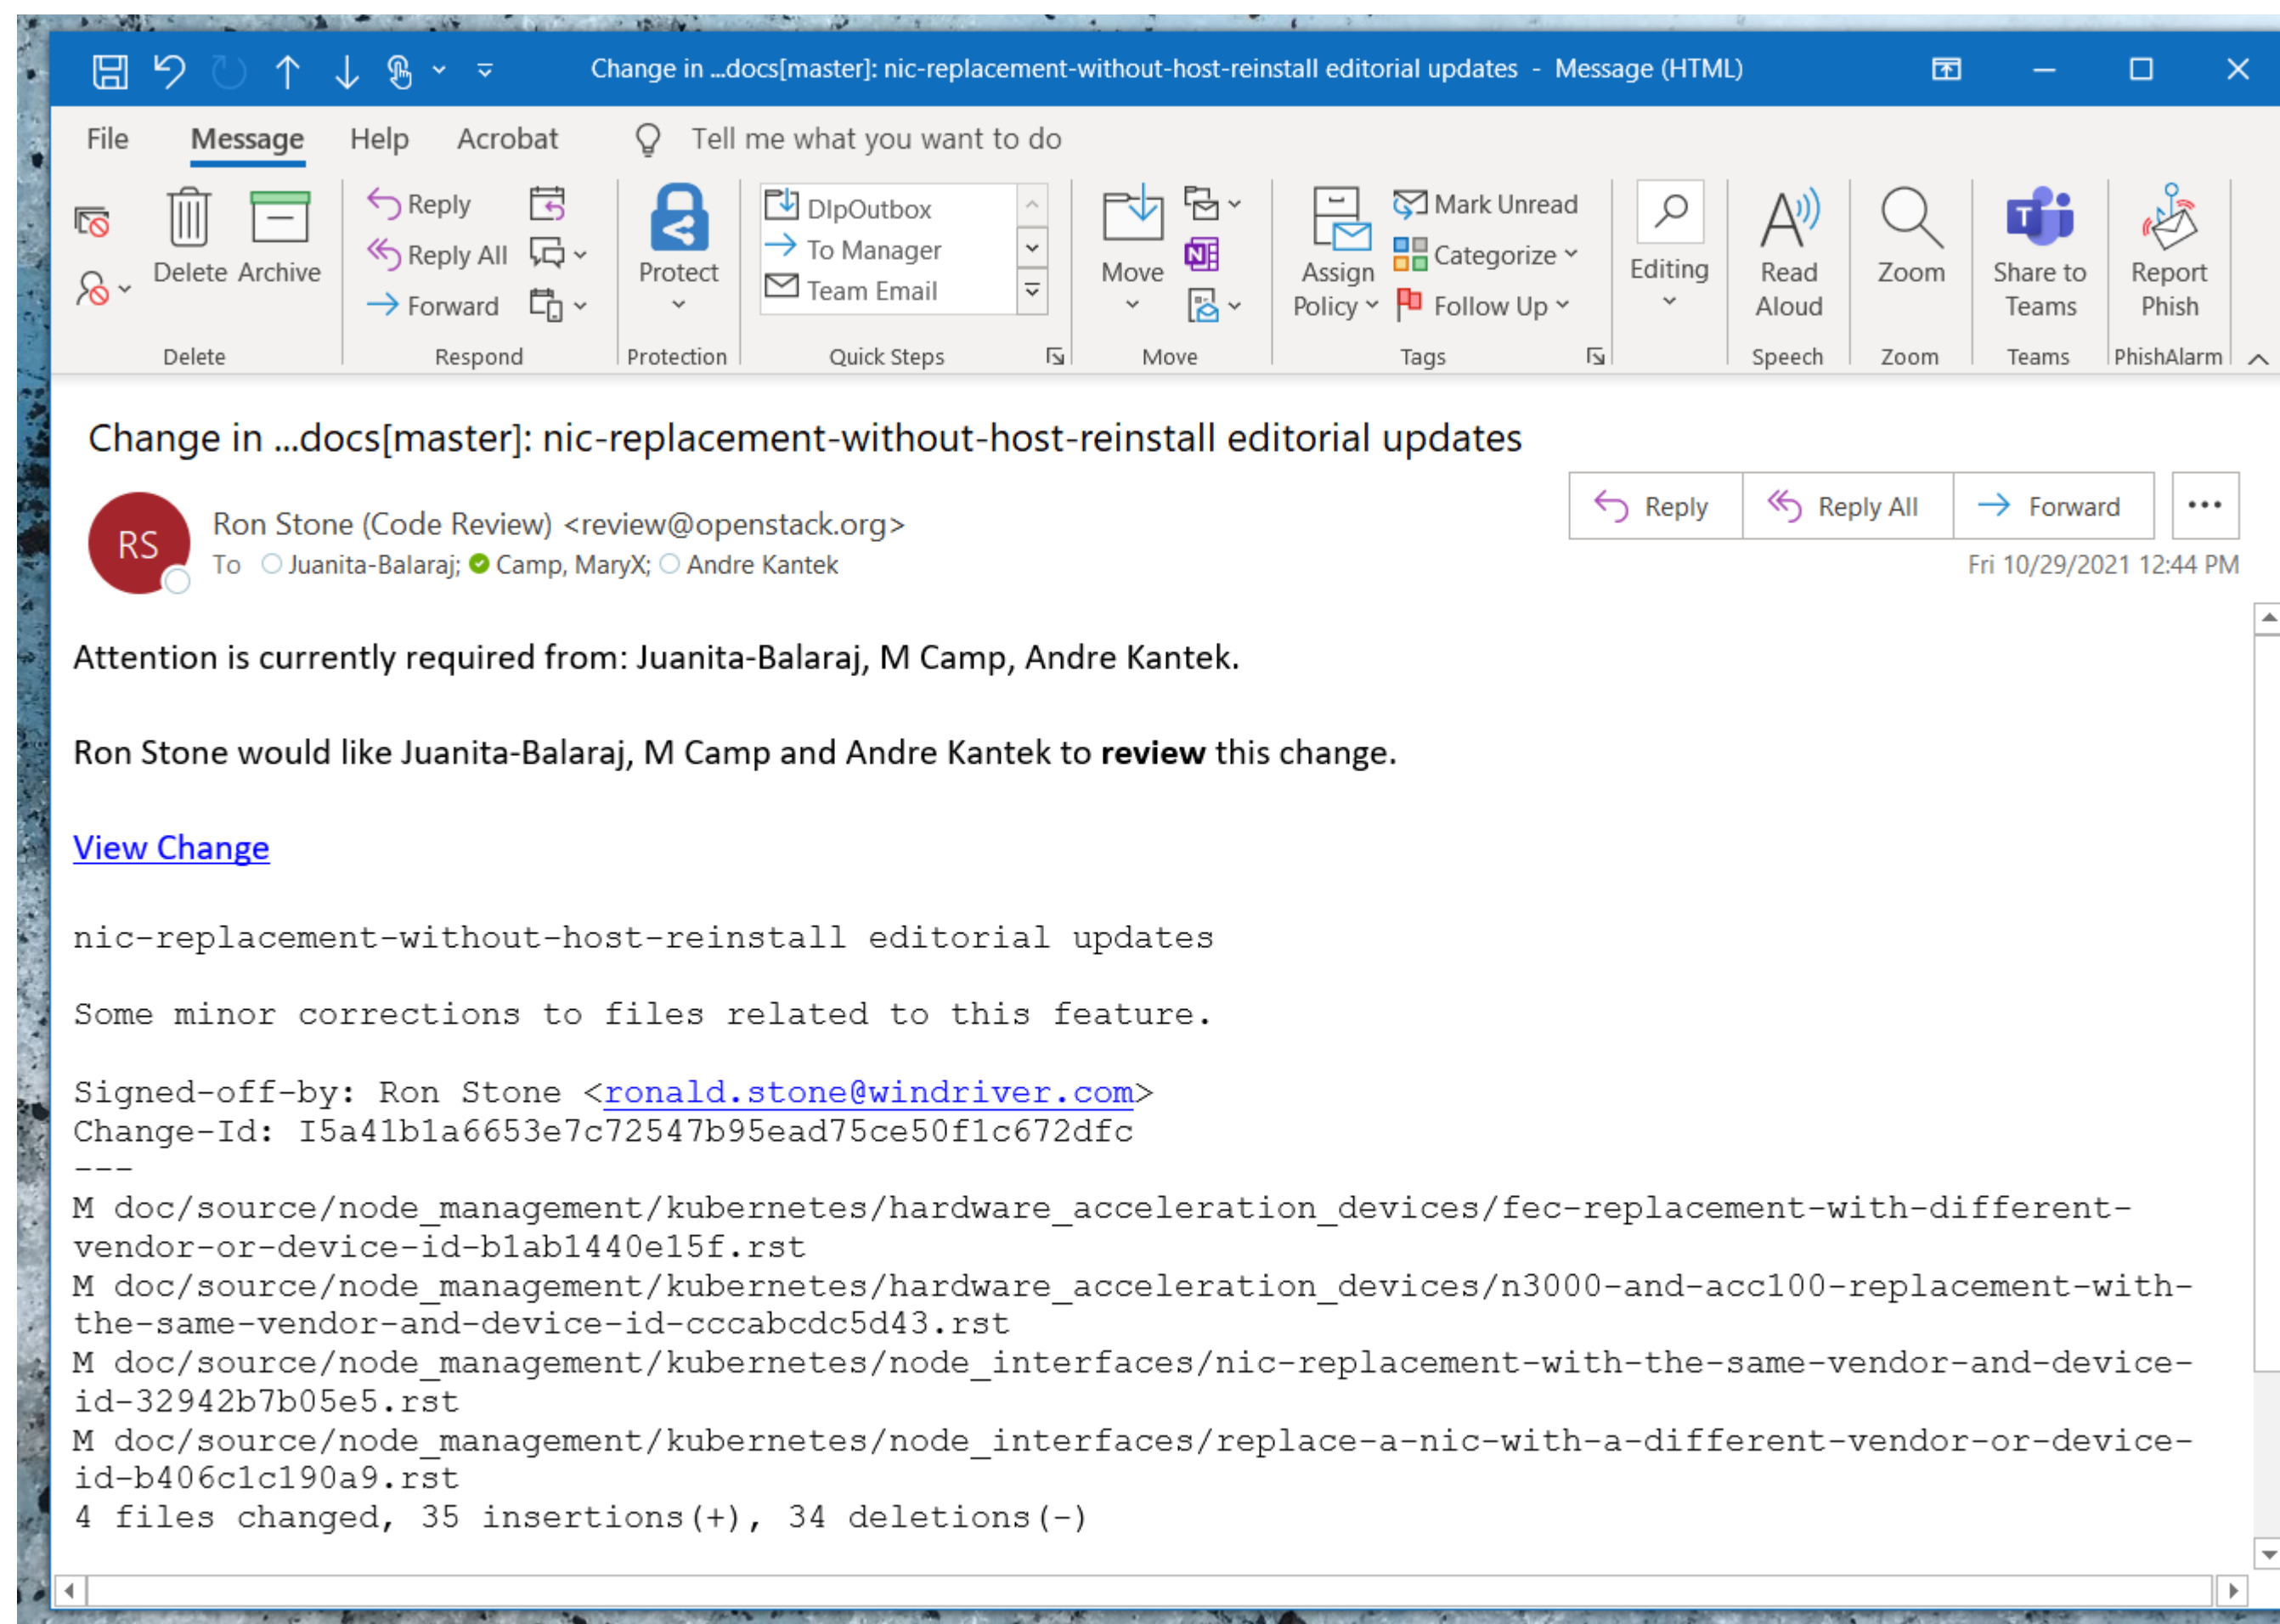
Change in ...docs[master]: nic-replacement-without-host-reinstall editorial updates - Message (HTML)

File Message Help Acrobat Tell me what you want to do

Delete Archive
Delete

Reply
Reply All
Forward
Respond

Protect
Protection

DlpOutbox
To Manager
Team Email
Quick Steps

Move
Move

Assign Policy
Mark Unread
Categorize
Follow Up
Tags

Editing

Read Aloud
Speech

Zoom
Zoom

Share to Teams
Teams

Report Phish
PhishAlarm

Change in ...docs[master]: nic-replacement-without-host-reinstall editorial updates

RS
Ron Stone (Code Review) <review@openstack.org>
To Juanita-Balaraj; Camp, MaryX; Andre Kantek

Reply Reply All Forward ...
Fri 10/29/2021 12:44 PM

Attention is currently required from: Juanita-Balaraj, M Camp, Andre Kantek.

Ron Stone would like Juanita-Balaraj, M Camp and Andre Kantek to **review** this change.

View Change

nic-replacement-without-host-reinstall editorial updates

Some minor corrections to files related to this feature.

Signed-off-by: Ron Stone <ronald.stone@windriver.com>
Change-Id: I5a41b1a6653e7c72547b95ead75ce50f1c672dfc
---
M doc/source/node_management/kubernetes/hardware_acceleration_devices/fec-replacement-with-different-vendor-or-device-id-b1ab1440e15f.rst
M doc/source/node_management/kubernetes/hardware_acceleration_devices/n3000-and-acc100-replacement-with-the-same-vendor-and-device-id-cccabcdc5d43.rst
M doc/source/node_management/kubernetes/node_interfaces/nic-replacement-with-the-same-vendor-and-device-id-32942b7b05e5.rst
M doc/source/node_management/kubernetes/node_interfaces/replace-a-nic-with-a-different-vendor-or-device-id-b406c1c190a9.rst
4 files changed, 35 insertions(+), 34 deletions(-)